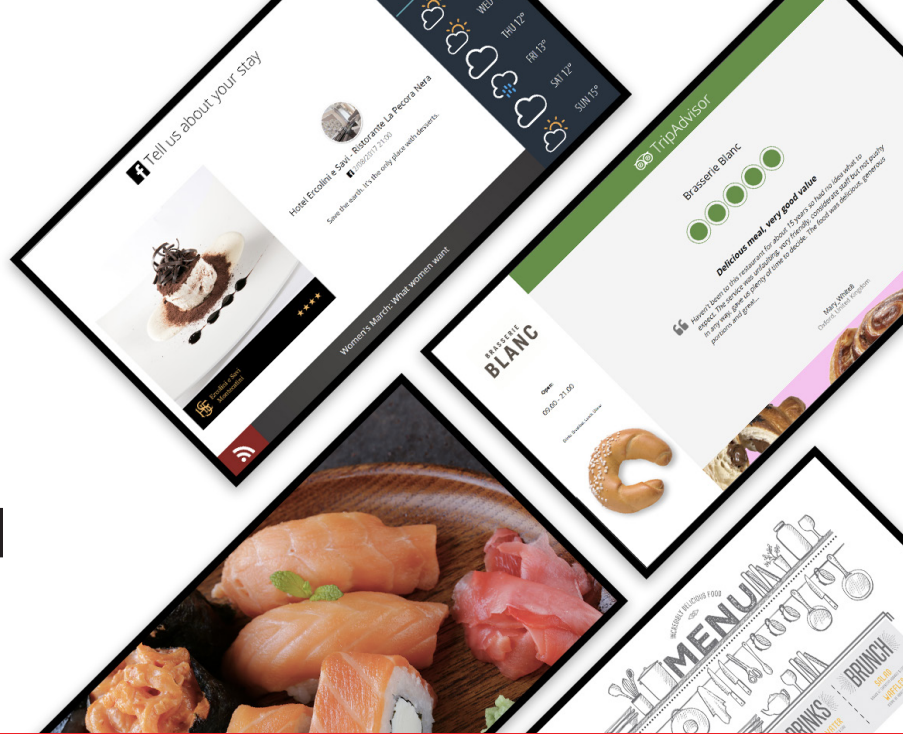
Tell us about your stay

Hotel Ercolini e Savi - Ristorante La Pecora Nera
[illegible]/09/2017 21:00
Save the earth, it's the only place with desserts.

★★★★

Ercolini e Savi
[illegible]

Women's March: What women want

WED
THU 12°
FRI 13°
SAT 12°
SUN 15°

TripAdvisor

Brasserie Blanc

Delicious meal, very good value

Haven't been to this restaurant for about 15 years so had no idea what to expect. The service was unflinching, very friendly, considerate staff but not pushy in any way, gave us plenty of time to decide. The food was delicious, generous portions and great...

Mary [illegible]
Oxford, United Kingdom

BRASSERIE
BLANC

Open:
09.00 - 21.00

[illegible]

INCREDIBLY DELICIOUS FOOD
MENU
BRUNCH
DRINKS